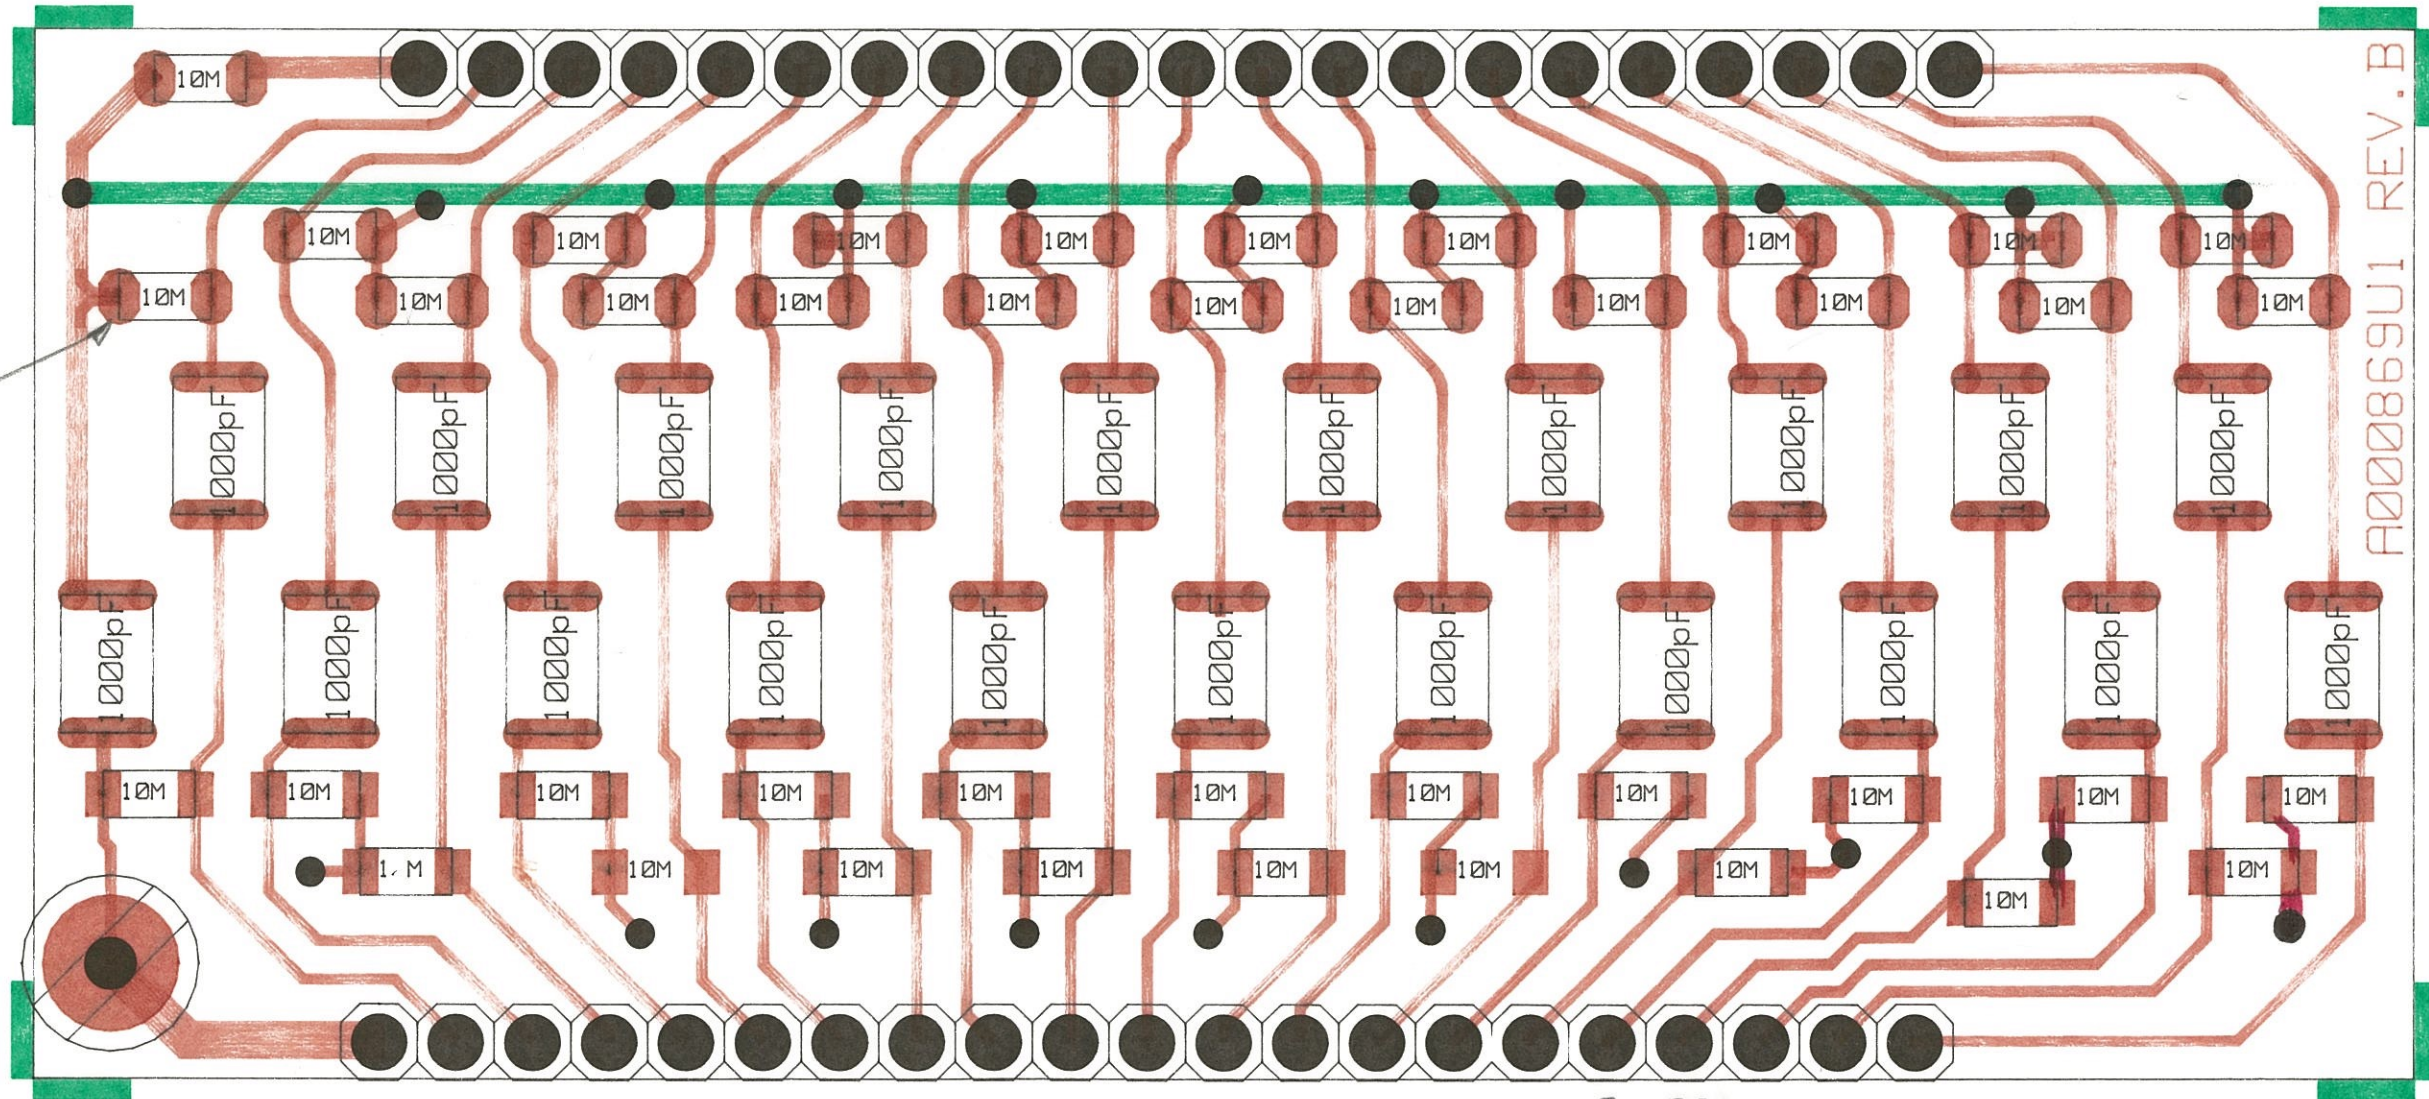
10M

A000869U1 REV.B

10M 10M 10M 10M 10M 10M 10M 10M 10M 10M

10M 10M 10M 10M 10M 10M 10M 10M 10M 10M 10M

1000pF 1000pF 1000pF 1000pF 1000pF 1000pF 1000pF 1000pF 1000pF 1000pF

1000pF 1000pF 1000pF 1000pF 1000pF 1000pF 1000pF 1000pF 1000pF 1000pF 1000pF

10M 10M 10M 10M 10M 10M 10M 10M 10M 10M 10M

1M 10M 10M 10M 10M 10M 10M 10M 10M